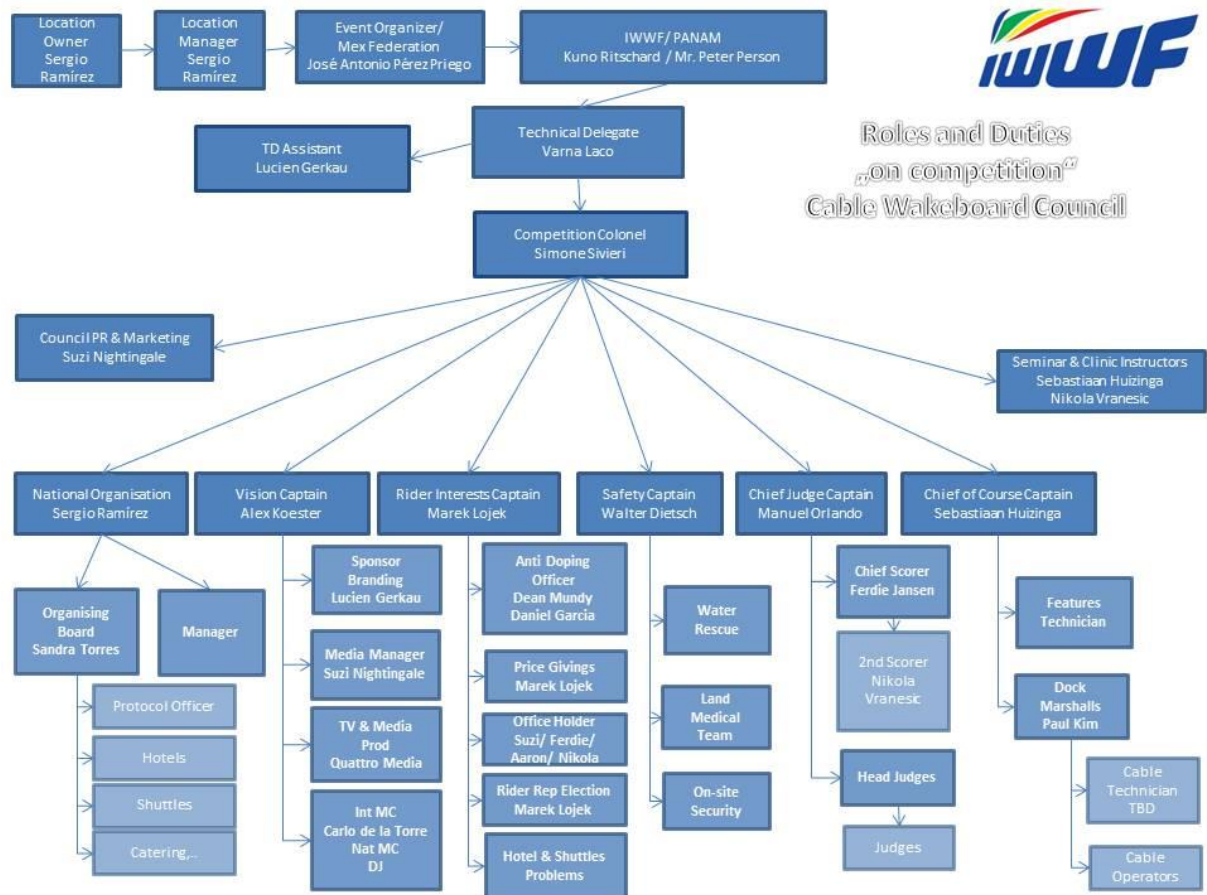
Location Owner Sergio Ramírez

Location Manager Sergio Ramírez

Event Organizer/ Mex Federation José Antonio Pérez Priego

IWWF/ PANAM Kuno Ritschard / Mr. Peter Person

IWWF

Roles and Duties „on competition" Cable Wakeboard Council

TD Assistant Lucien Gerkau

Technical Delegate Varna Laco

Competition Colonel Simone Sivieri

Council PR & Marketing Suzi Nightingale

Seminar & Clinic Instructors Sebastiaan Huizinga Nikola Vranesic

National Organisation Sergio Ramírez

Vision Captain Alex Koester

Rider Interests Captain Marek Lojek

Safety Captain Walter Dietsch

Chief Judge Captain Manuel Orlando

Chief of Course Captain Sebastiaan Huizinga

Organising Board Sandra Torres

Manager

Protocol Officer

Hotels

Shuttles

Catering,..

Sponsor Branding Lucien Gerkau

Media Manager Suzi Nightingale

TV & Media Prod Quattro Media

Int MC Carlo de la Torre Nat MC DJ

Anti Doping Officer Dean Mundy Daniel Garcia

Price Givings Marek Lojek

Office Holder Suzi/ Ferdie/ Aaron/ Nikola

Rider Rep Election Marek Lojek

Hotel & Shuttles Problems

Water Rescue

Land Medical Team

On-site Security

Chief Scorer Ferdie Jansen

2nd Scorer Nikola Vranesic

Head Judges

Judges

Features Technician

Dock Marshalls Paul Kim

Cable Technician TBD

Cable Operators